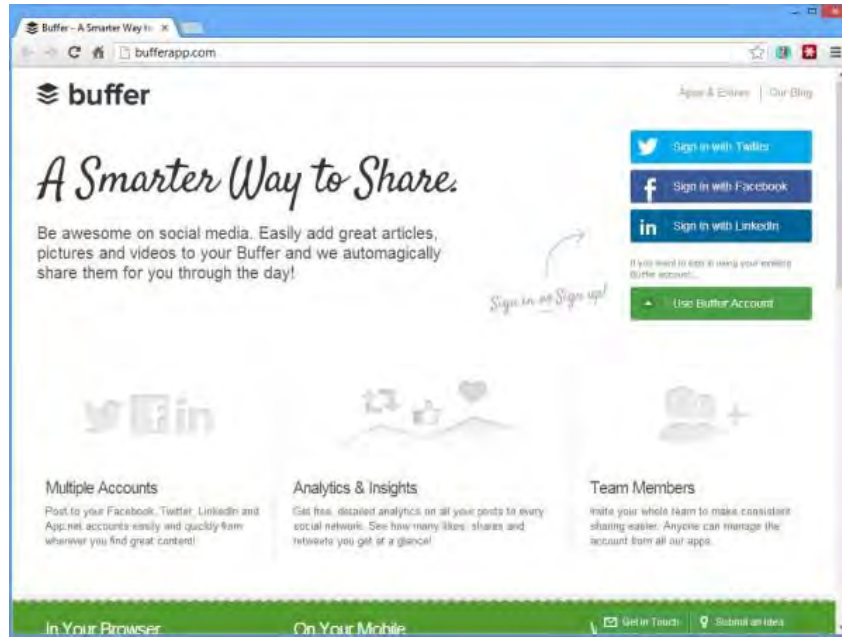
Buffer – A Smarter Way t× ×

bufferapp.com

buffer

Apps & Extras | Our Blog

A Smarter Way to Share.

Be awesome on social media. Easily add great articles, pictures and videos to your Buffer and we automagically share them for you through the day!

Sign in with Twitter

Sign in with Facebook

Sign in with LinkedIn

If you want to sign in using your existing Buffer account...

Sign in or Sign up!

Use Buffer Account

Multiple Accounts

Post to your Facebook, Twitter, LinkedIn and App.net accounts easily and quickly from wherever you find great content!

Analytics & Insights

Get free, detailed analytics on all your posts to every social network. See how many likes, shares and retweets you get at a glance!

Team Members

Invite your whole team to make consistent sharing easier. Anyone can manage the account from all our apps.

In Your Browser

On Your Mobile

Get in Touch

Submit an idea